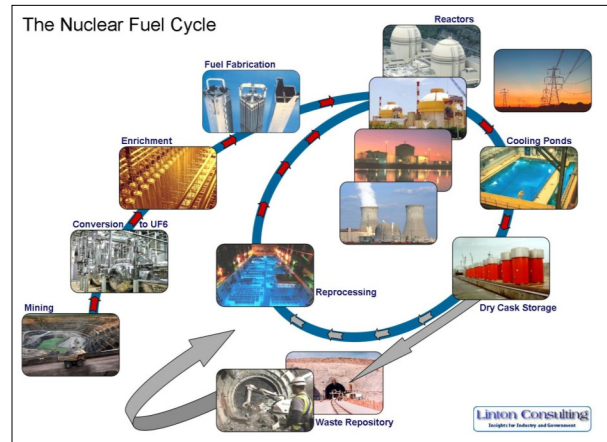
The Nuclear Fuel Cycle

Reactors

Fuel Fabrication

Enrichment

Cooling Ponds

Conversion to UF6

Reprocessing

Dry Cask Storage

Mining

Waste Repository

Linton Consulting
Insights for Industry and Government